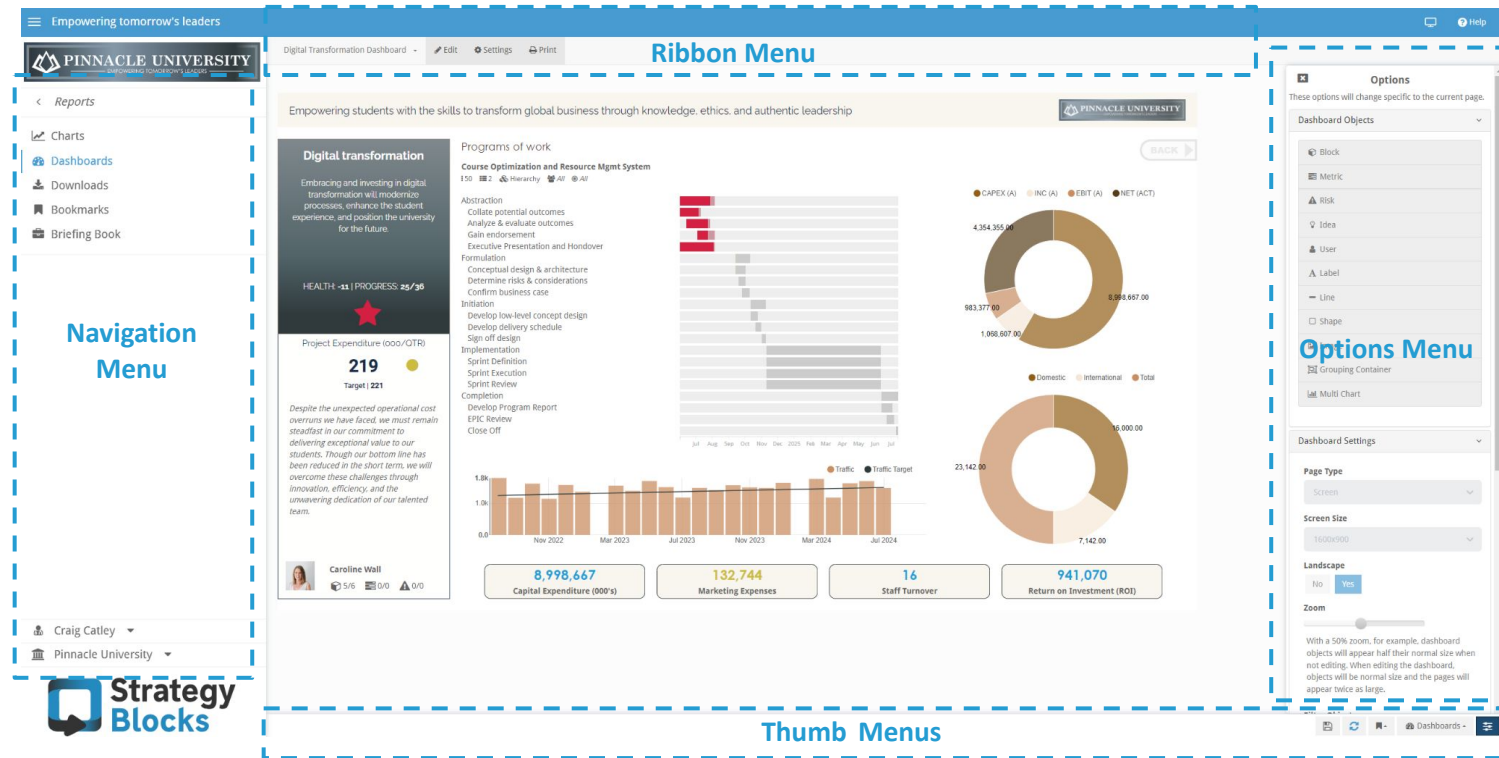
Empowering tomorrow's leaders

Help

PINNACLE UNIVERSITY
EMPOWERING TOMORROW'S LEADERS

Digital Transformation Dashboard Edit Settings Print

Ribbon Menu

‹ Reports

Charts
Dashboards
Downloads
Bookmarks
Briefing Book

Navigation Menu

Craig Catley
Pinnacle University

Strategy Blocks

Empowering students with the skills to transform global business through knowledge, ethics, and authentic leadership

PINNACLE UNIVERSITY

Digital transformation

Embracing and investing in digital transformation will modernize processes, enhance the student experience, and position the university for the future.

HEALTH: -11 | PROGRESS: 25/36

Project Expenditure (000/QTR)

219

Target | 221

Despite the unexpected operational cost overruns we have faced, we must remain steadfast in our commitment to delivering exceptional value to our students. Though our bottom line has been reduced in the short term, we will overcome these challenges through innovation, efficiency, and the unwavering dedication of our talented team.

Caroline Wall
5/6 0/0 0/0

Programs of work

BACK

Course Optimization and Resource Mgmt System
50 2 Hierarchy All All

Abstraction
Collate potential outcomes
Analyze & evaluate outcomes
Gain endorsement
Executive Presentation and Hondover
Formulation
Conceptual design & architecture
Determine risks & considerations
Confirm business case
Initiation
Develop low-level concept design
Develop delivery schedule
Sign off design
Implementation
Sprint Definition
Sprint Execution
Sprint Review
Completion
Develop Program Report
EPIC Review
Close Off

Jul Aug Sep Oct Nov Dec 2025 Feb Mar Apr May Jun Jul

Traffic Traffic Target
1.8k
1.0k
0.0
Nov 2022 Mar 2023 Jul 2023 Nov 2023 Mar 2024 Jul 2024

CAPEX (A) INC (A) EBIT (A) NET (ACT)
4,354,355.00
983,377.00
1,068,607.00
8,998,667.00

Domestic International Total
16,000.00
23,142.00
7,142.00

8,998,667
Capital Expenditure (000's)

132,744
Marketing Expenses

16
Staff Turnover

941,070
Return on Investment (ROI)

Options
These options will change specific to the current page.

Dashboard Objects
Block
Metric
Risk
Idea
User
Label
Line
Shape
Grouping Container
Multi Chart

Options Menu

Dashboard Settings
Page Type
Screen
Screen Size
1600x900
Landscape
No Yes
Zoom
With a 50% zoom, for example, dashboard objects will appear half their normal size when not editing. When editing the dashboard, objects will be normal size and the pages will appear twice as large.

Thumb Menus

Dashboards